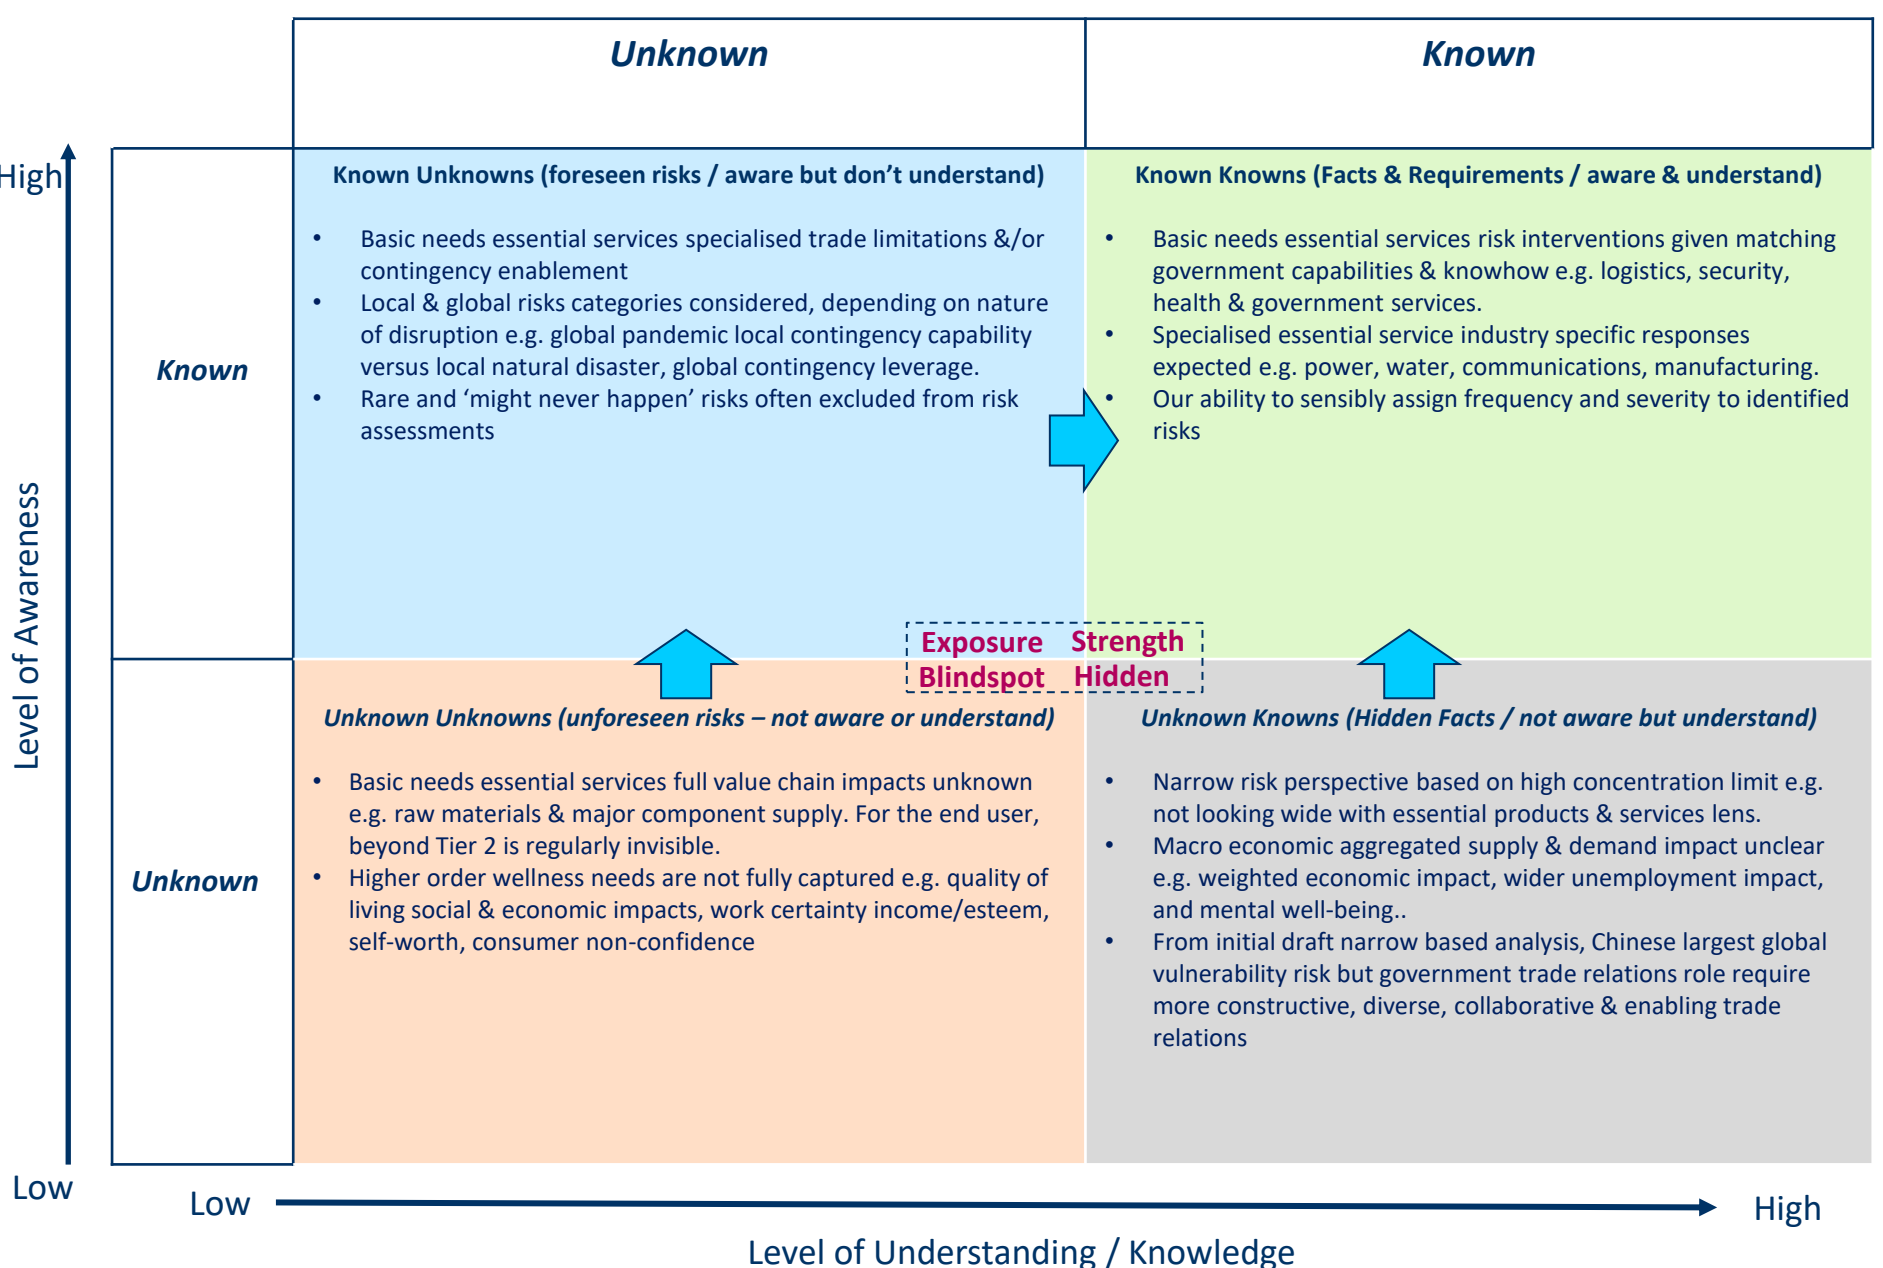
Unknown

Known

High

Level of Awareness

Low

Known

Unknown

Known Unknowns (foreseen risks / aware but don't understand)

- Basic needs essential services specialised trade limitations &/or contingency enablement
- Local & global risks categories considered, depending on nature of disruption e.g. global pandemic local contingency capability versus local natural disaster, global contingency leverage.
- Rare and 'might never happen' risks often excluded from risk assessments

Known Knowns (Facts & Requirements / aware & understand)

- Basic needs essential services risk interventions given matching government capabilities & knowhow e.g. logistics, security, health & government services.
- Specialised essential service industry specific responses expected e.g. power, water, communications, manufacturing.
- Our ability to sensibly assign frequency and severity to identified risks

Exposure Strength
Blindspot Hidden

Unknown Unknowns (unforeseen risks – not aware or understand)

- Basic needs essential services full value chain impacts unknown e.g. raw materials & major component supply. For the end user, beyond Tier 2 is regularly invisible.
- Higher order wellness needs are not fully captured e.g. quality of living social & economic impacts, work certainty income/esteem, self-worth, consumer non-confidence

Unknown Knowns (Hidden Facts / not aware but understand)

- Narrow risk perspective based on high concentration limit e.g. not looking wide with essential products & services lens.
- Macro economic aggregated supply & demand impact unclear e.g. weighted economic impact, wider unemployment impact, and mental well-being..
- From initial draft narrow based analysis, Chinese largest global vulnerability risk but government trade relations role require more constructive, diverse, collaborative & enabling trade relations

Low

High

Level of Understanding / Knowledge